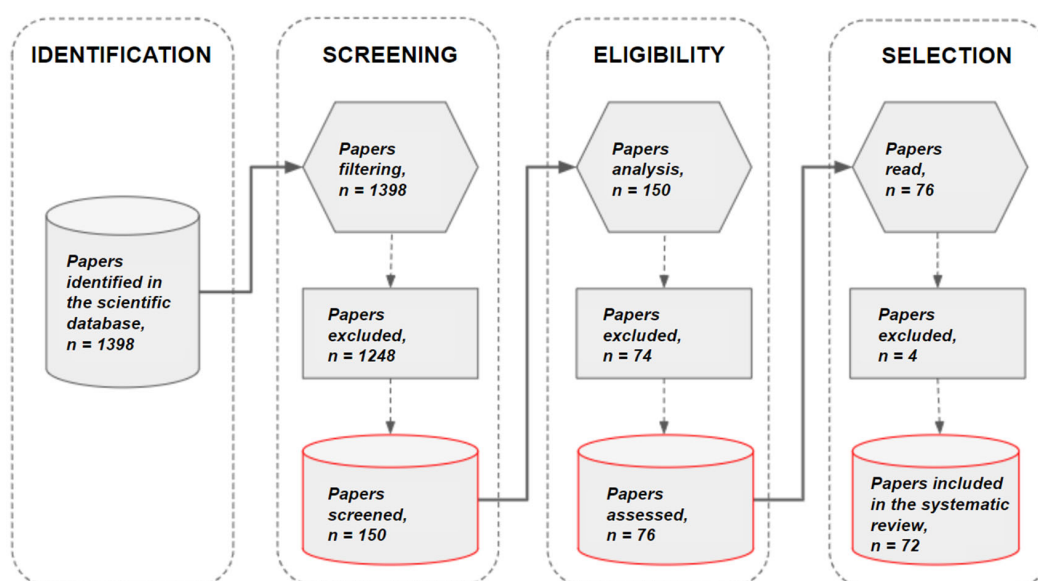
IDENTIFICATION

Papers identified in the scientific database, n = 1398

SCREENING

Papers filtering, n = 1398

Papers excluded, n = 1248

Papers screened, n = 150

ELIGIBILITY

Papers analysis, n = 150

Papers excluded, n = 74

Papers assessed, n = 76

SELECTION

Papers read, n = 76

Papers excluded, n = 4

Papers included in the systematic review, n = 72